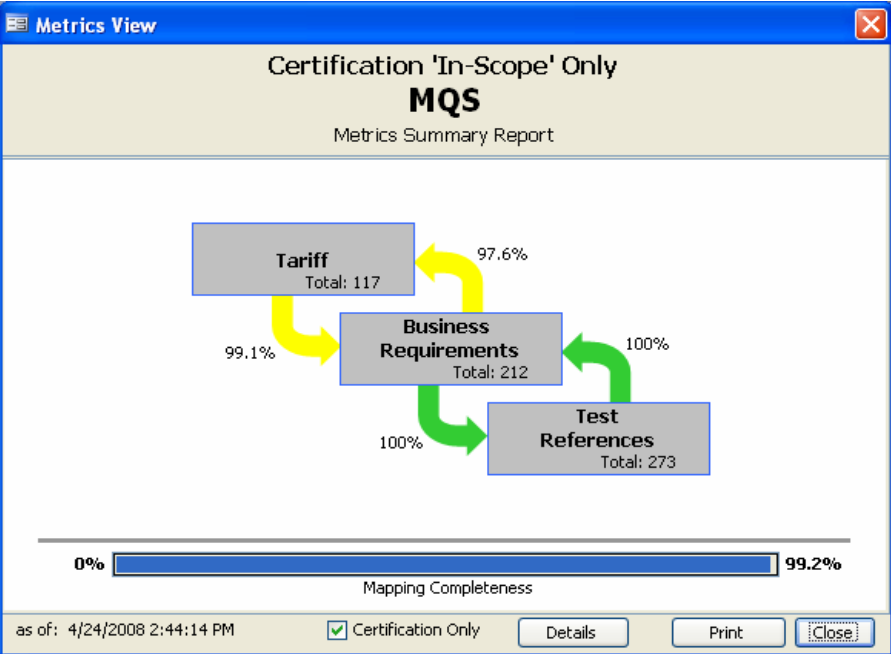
Metrics View

Certification 'In-Scope' Only
MQS
Metrics Summary Report

Tariff
Total: 117

97.6%

99.1%

Business Requirements
Total: 212

100%

100%

Test References
Total: 273

0%
99.2%
Mapping Completeness

as of: 4/24/2008 2:44:14 PM
Certification Only
Details
Print
Close